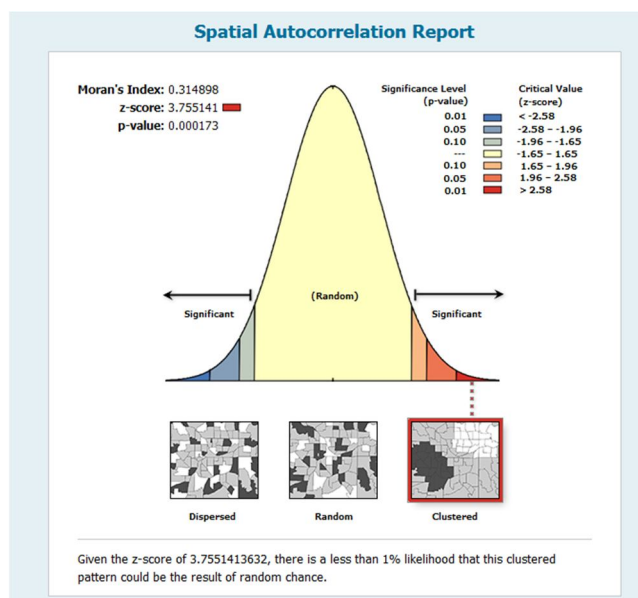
Spatial Autocorrelation Report

Moran's Index: 0.314898
z-score: 3.755141
p-value: 0.000173

| Significance Level (p-value) | Critical Value (z-score) |
|---|---|
| 0.01 | < -2.58 |
| 0.05 | -2.58 - -1.96 |
| 0.10 | -1.96 - -1.65 |
| --- | -1.65 - 1.65 |
| 0.10 | 1.65 - 1.96 |
| 0.05 | 1.96 - 2.58 |
| 0.01 | > 2.58 |

Significant

(Random)

Significant

Dispersed

Random

Clustered

Given the z-score of 3.7551413632, there is a less than 1% likelihood that this clustered pattern could be the result of random chance.